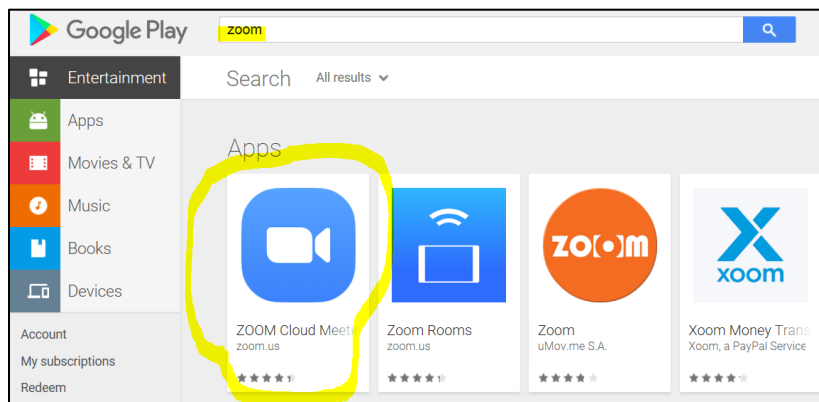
Google Play

zoom

Entertainment

Apps

Movies & TV

Music

Books

Devices

Account

My subscriptions

Redeem

Search All results

Apps

ZOOM Cloud Meeti
zoom.us

Zoom Rooms
zoom.us

zo[•]m

Zoom
uMov.me S.A.

xoom

Xoom Money Trans
Xoom, a PayPal Service